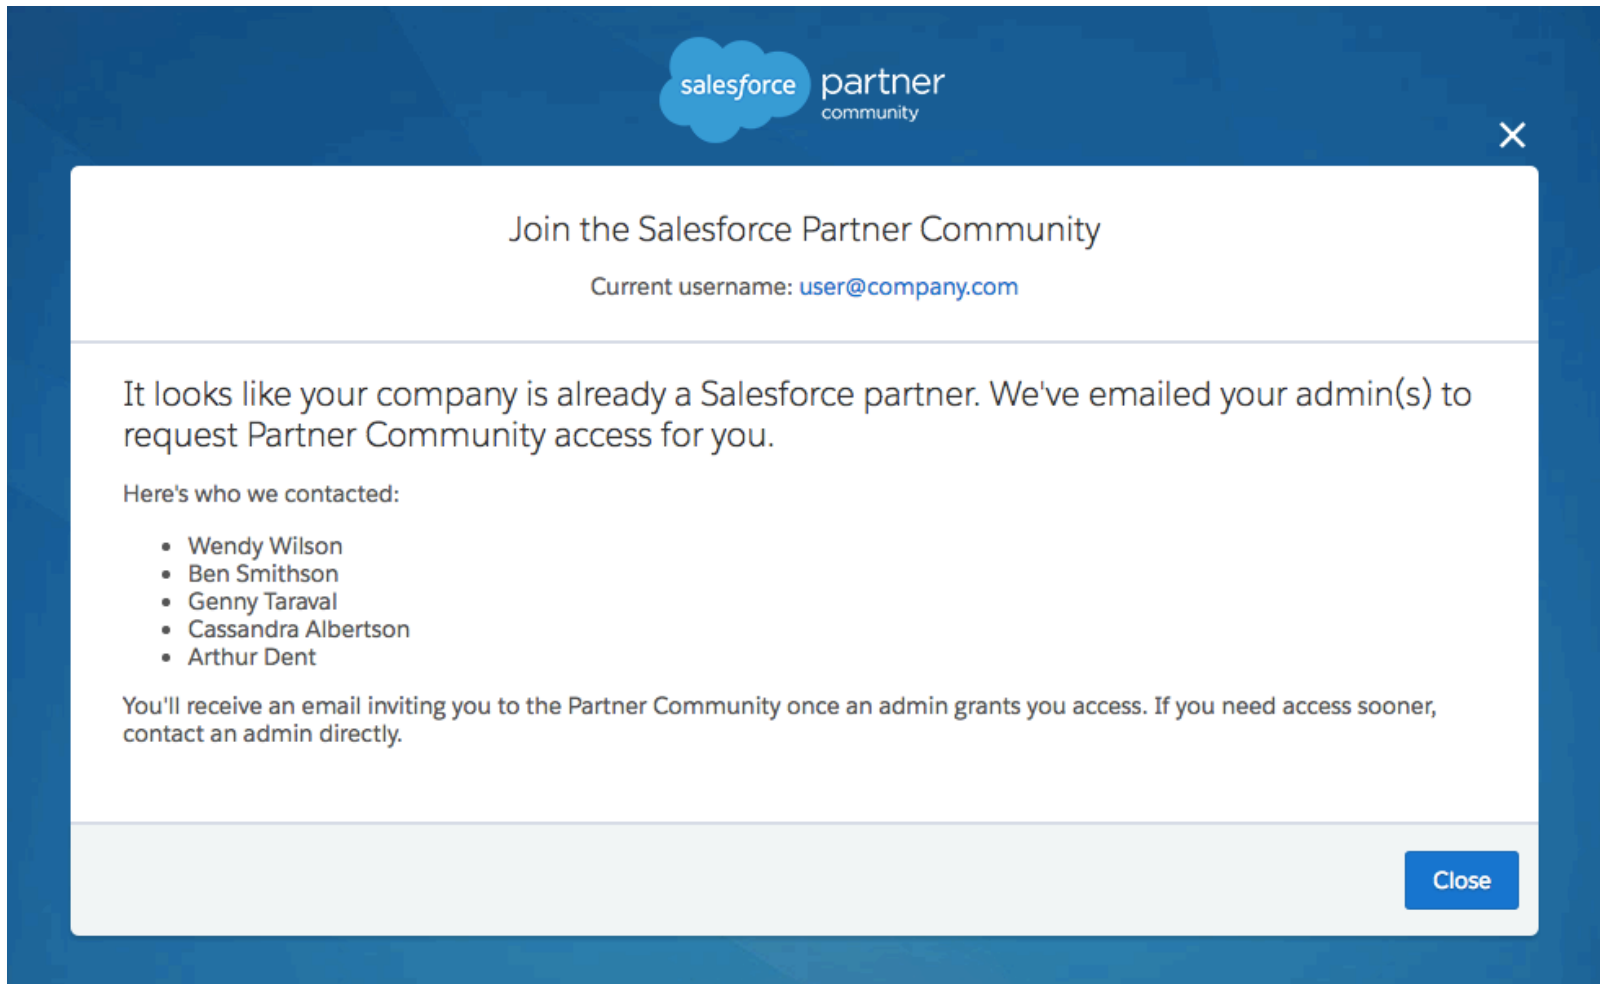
salesforce partner community

Join the Salesforce Partner Community

Current username: user@company.com

It looks like your company is already a Salesforce partner. We've emailed your admin(s) to request Partner Community access for you.

Here's who we contacted:

- Wendy Wilson
- Ben Smithson
- Genny Taraval
- Cassandra Albertson
- Arthur Dent

You'll receive an email inviting you to the Partner Community once an admin grants you access. If you need access sooner, contact an admin directly.

Close